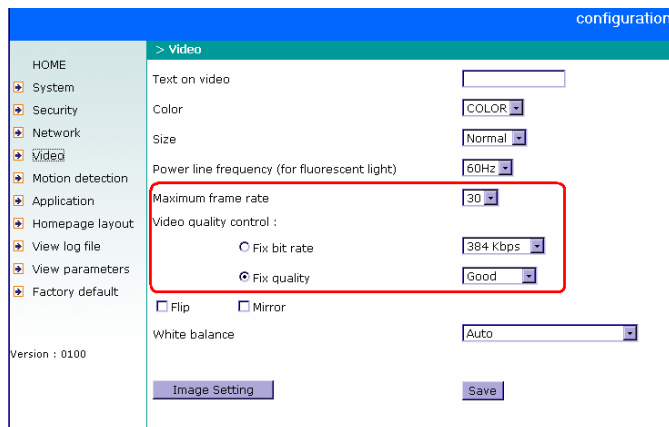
configuration

HOME
System
Security
Network
Video
Motion detection
Application
Homepage layout
View log file
View parameters
Factory default

Version : 0100

> Video

Text on video
Color COLOR
Size Normal
Power line frequency (for fluorescent light) 60Hz
Maximum frame rate 30
Video quality control :
Fix bit rate 384 Kbps
Fix quality Good
Flip Mirror
White balance Auto

Image Setting
Save